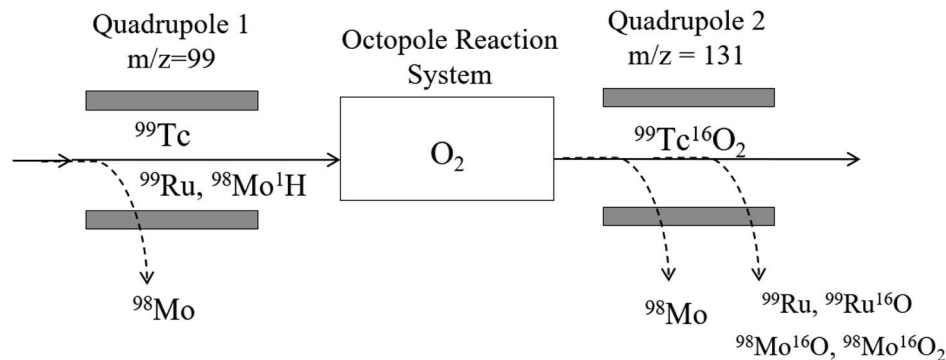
Quadrupole 1
m/z=99

Octopole Reaction System

Quadrupole 2
m/z = 131

$^{99}Tc$

$O_2$

$^{99}Tc^{16}O_2$

$^{99}Ru$, $^{98}Mo^{1}H$

$^{98}Mo$

$^{98}Mo$

$^{99}Ru$, $^{99}Ru^{16}O$

$^{98}Mo^{16}O$, $^{98}Mo^{16}O_2$